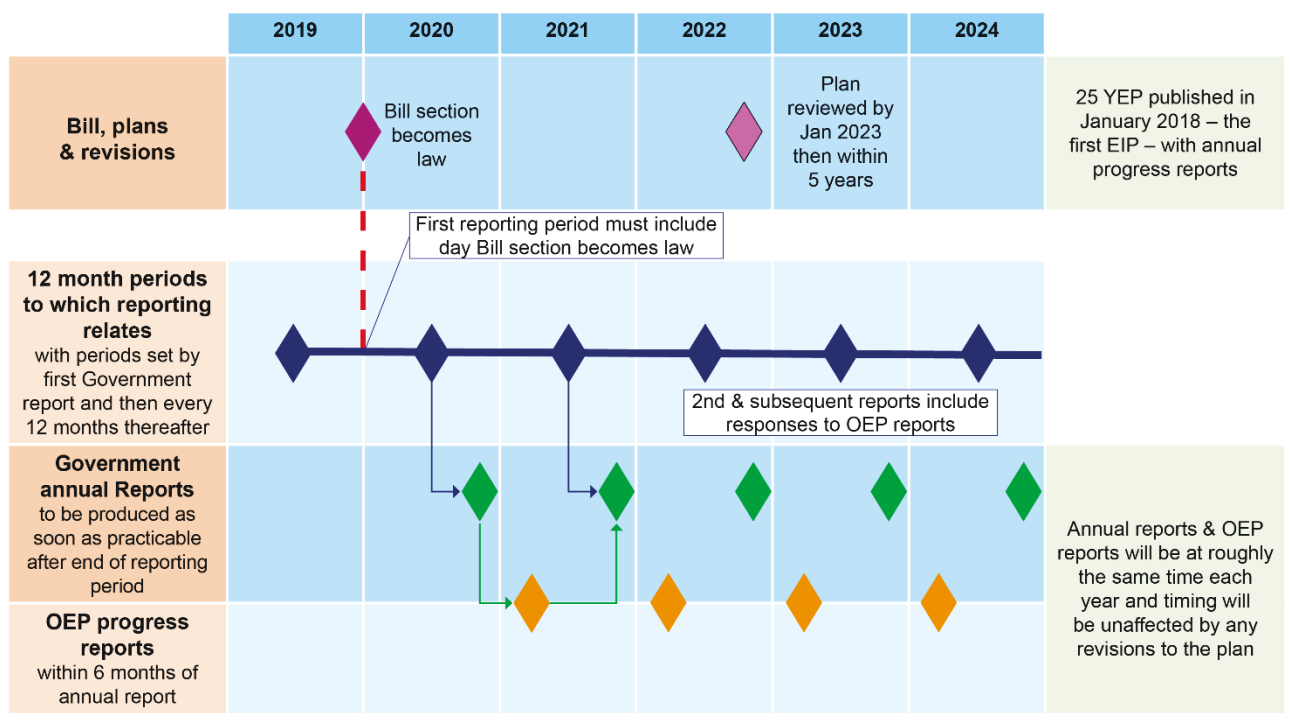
| | 2019 | 2020 | 2021 | 2022 | 2023 | 2024 | |
|---|---|---|---|---|---|---|---|
| **Bill, plans & revisions** | | Bill section becomes law | | | Plan reviewed by Jan 2023 then within 5 years | | 25 YEP published in January 2018 – the first EIP – with annual progress reports |

First reporting period must include day Bill section becomes law

**12 month periods to which reporting relates** with periods set by first Government report and then every 12 months thereafter

2nd & subsequent reports include responses to OEP reports

**Government annual Reports** to be produced as soon as practicable after end of reporting period

**OEP progress reports** within 6 months of annual report

Annual reports & OEP reports will be at roughly the same time each year and timing will be unaffected by any revisions to the plan